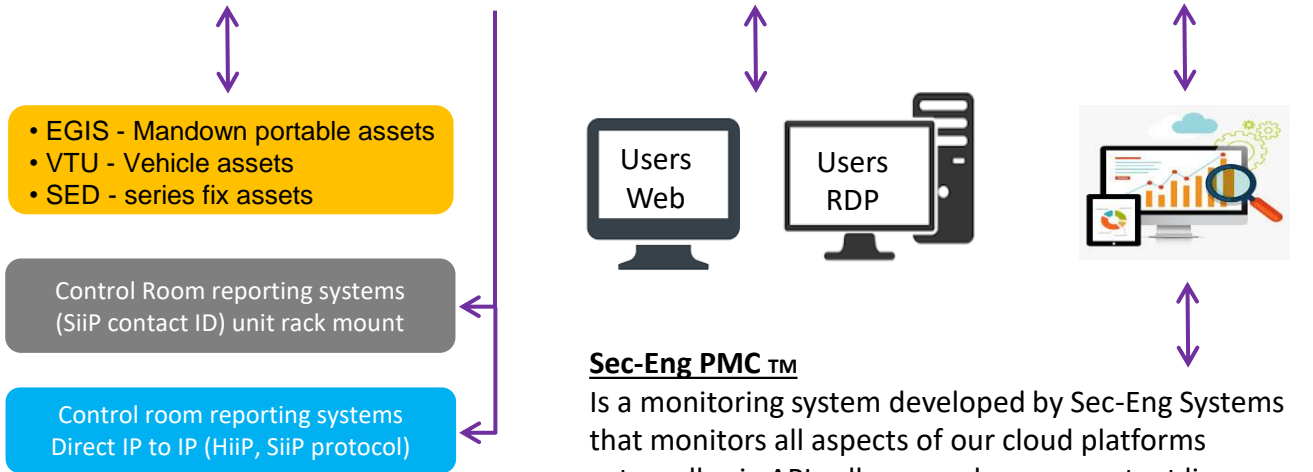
• EGIS - Mandown portable assets
• VTU - Vehicle assets
• SED - series fix assets

Control Room reporting systems (SiiP contact ID) unit rack mount

Control room reporting systems Direct IP to IP (HiiP, SiiP protocol)

Users Web

Users RDP

Sec-Eng PMC TM

Is a monitoring system developed by Sec-Eng Systems that monitors all aspects of our cloud platforms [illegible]